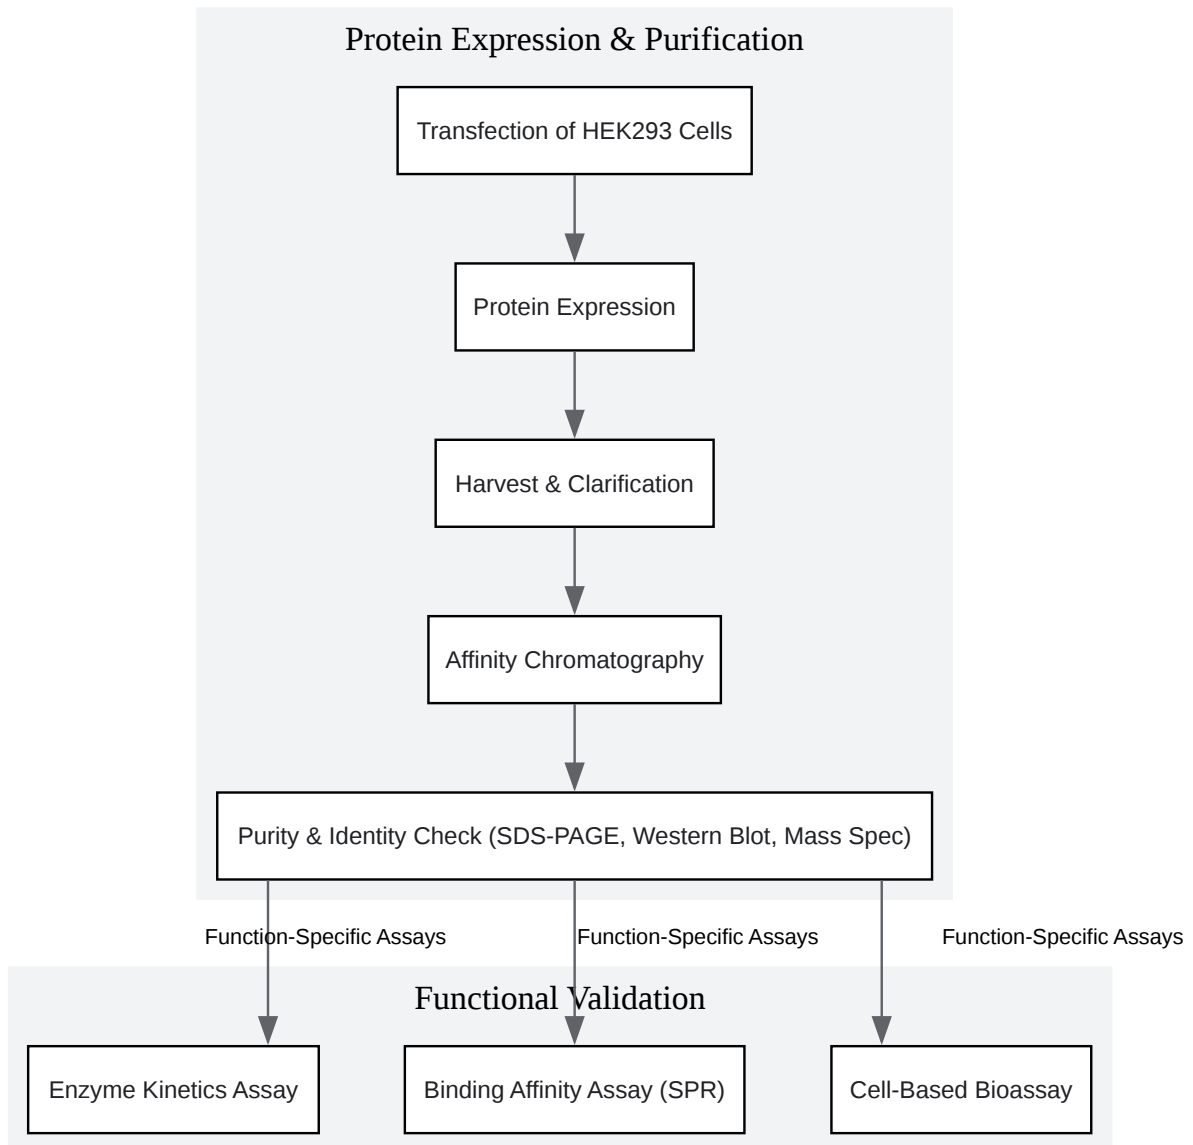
Protein Expression & Purification

Transfection of HEK293 Cells

Protein Expression

Harvest & Clarification

Affinity Chromatography

Purity & Identity Check (SDS-PAGE, Western Blot, Mass Spec)

Function-Specific Assays

Function-Specific Assays

Function-Specific Assays

Functional Validation

Enzyme Kinetics Assay

Binding Affinity Assay (SPR)

Cell-Based Bioassay